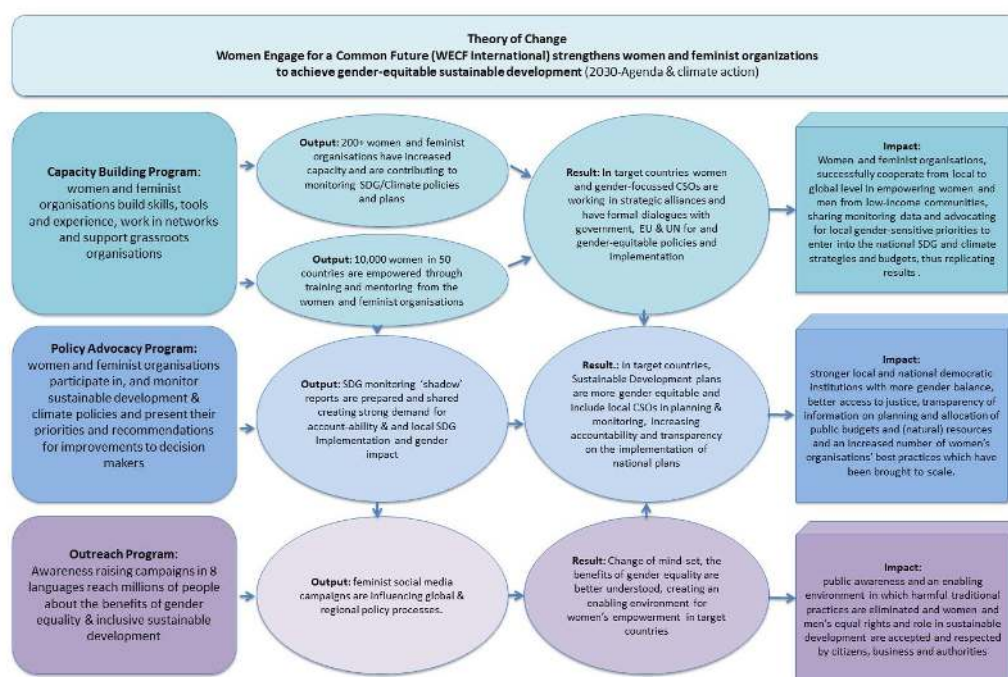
**Theory of Change**
**Women Engage for a Common Future (WECF International) strengthens women and feminist organizations to achieve gender-equitable sustainable development** (2030-Agenda & climate action)

**Capacity Building Program:** women and feminist organisations build skills, tools and experience, work in networks and support grassroots organisations

**Output:** 200+ women and feminist organisations have increased capacity and are contributing to monitoring SDG/Climate policies and plans

**Output:** 10,000 women in 50 countries are empowered through training and mentoring from the women and feminist organisations

**Result:** In target countries women and gender-focussed CSOs are working in strategic alliances and have formal dialogues with government, EU & UN for and gender-equitable policies and implementation

**Impact:** Women and feminist organisations, successfully cooperate from local to global level in empowering women and men from low-income communities, sharing monitoring data and advocating for local gender-sensitive priorities to enter into the national SDG and climate strategies and budgets, thus replicating results .

**Policy Advocacy Program:** women and feminist organisations participate in, and monitor sustainable development & climate policies and present their priorities and recommendations for improvements to decision makers

**Output:** SDG monitoring 'shadow' reports are prepared and shared creating strong demand for account-ability & and local SDG implementation and gender impact

**Result.:** In target countries, Sustainable Development plans are more gender equitable and include local CSOs in planning & monitoring, increasing accountability and transparency on the implementation of national plans

**Impact:** stronger local and national democratic institutions with more gender balance, better access to justice, transparency of information on planning and allocation of public budgets and (natural) resources and an increased number of women's organisations' best practices which have been brought to scale.

**Outreach Program:** Awareness raising campaigns in 8 languages reach millions of people about the benefits of gender equality & inclusive sustainable development

**Output:** feminist social media campaigns are influencing global & regional policy processes.

**Result:** Change of mind set, the benefits of gender equality are better understood, creating an enabling environment for women's empowerment in target countries

**Impact:** public awareness and an enabling environment in which harmful traditional practices are eliminated and women and men's equal rights and role in sustainable development are accepted and respected by citizens, business and authorities